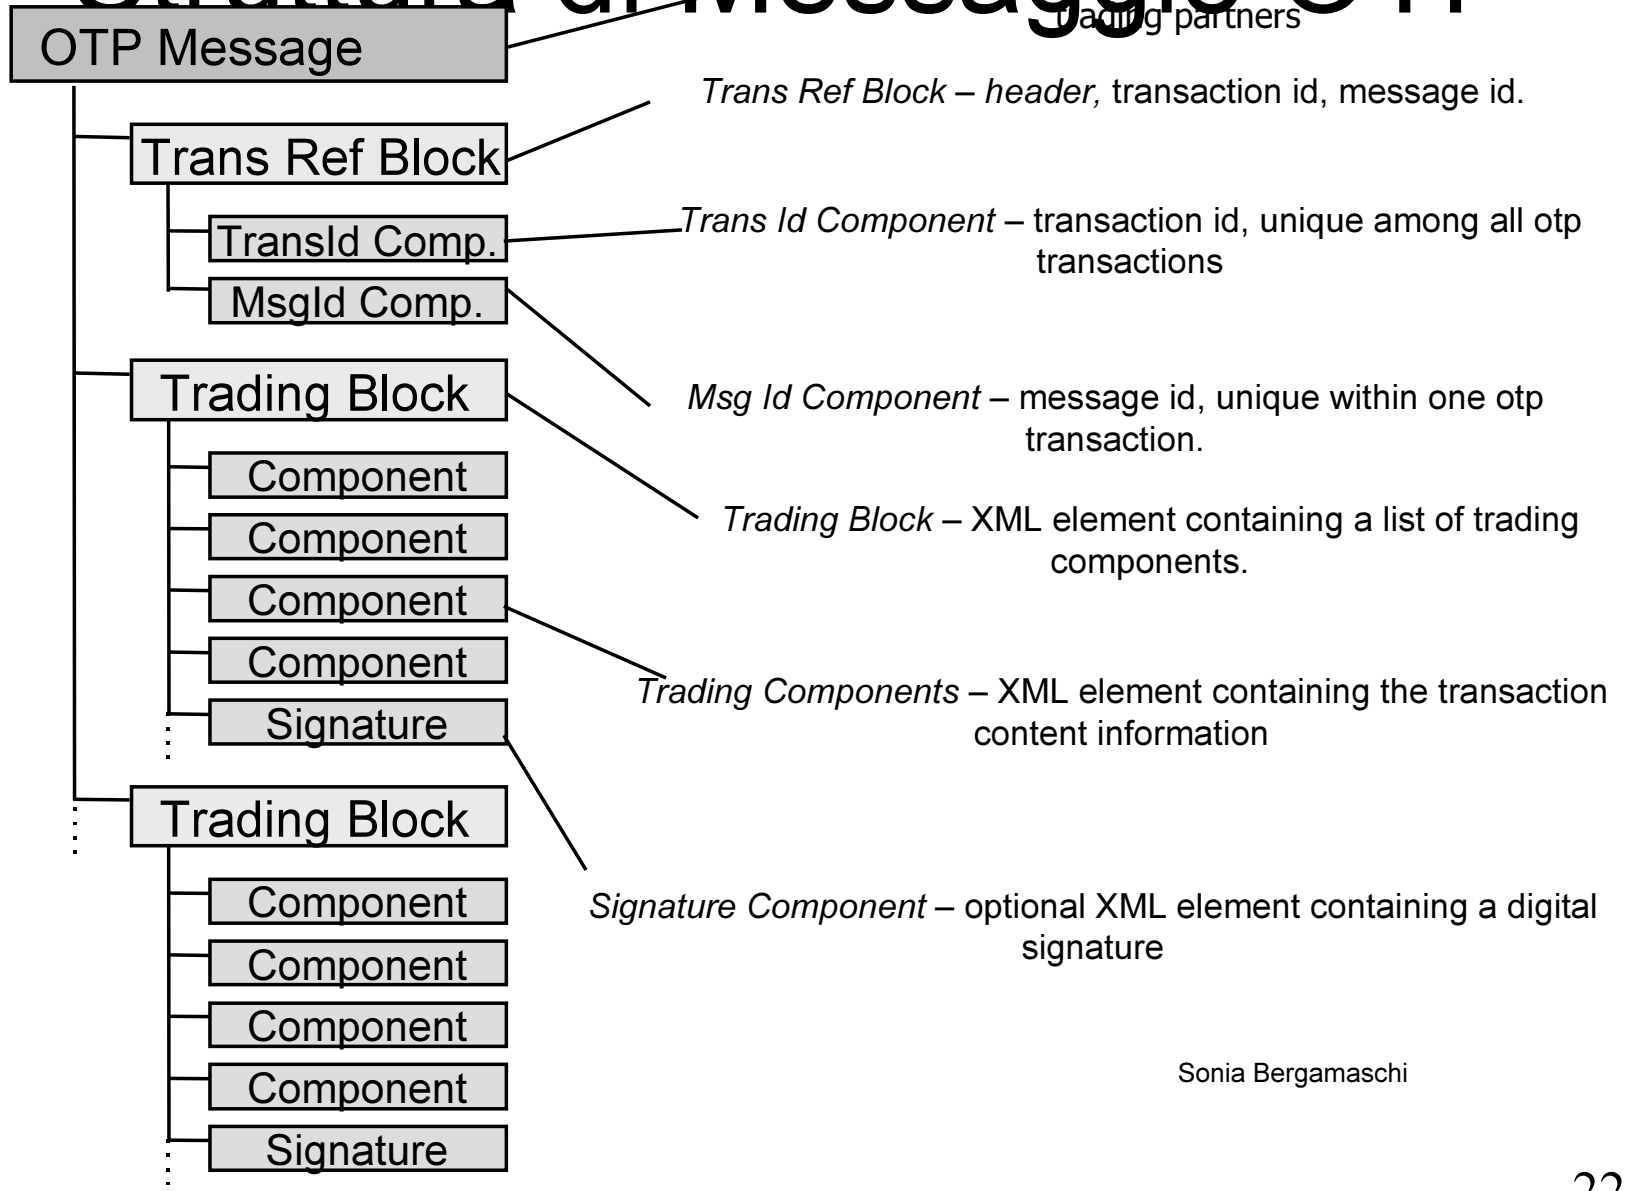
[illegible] di Messaggio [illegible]

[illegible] partners

OTP Message

Trans Ref Block

TransId Comp.

MsgId Comp.

Trading Block

Component

Component

Component

Component

Signature

Trading Block

Component

Component

Component

Component

Signature

*Trans Ref Block – header,* transaction id, message id.

*Trans Id Component* – transaction id, unique among all otp transactions

*Msg Id Component* – message id, unique within one otp transaction.

*Trading Block* – XML element containing a list of trading components.

*Trading Components* – XML element containing the transaction content information

*Signature Component* – optional XML element containing a digital signature

Sonia Bergamaschi

22